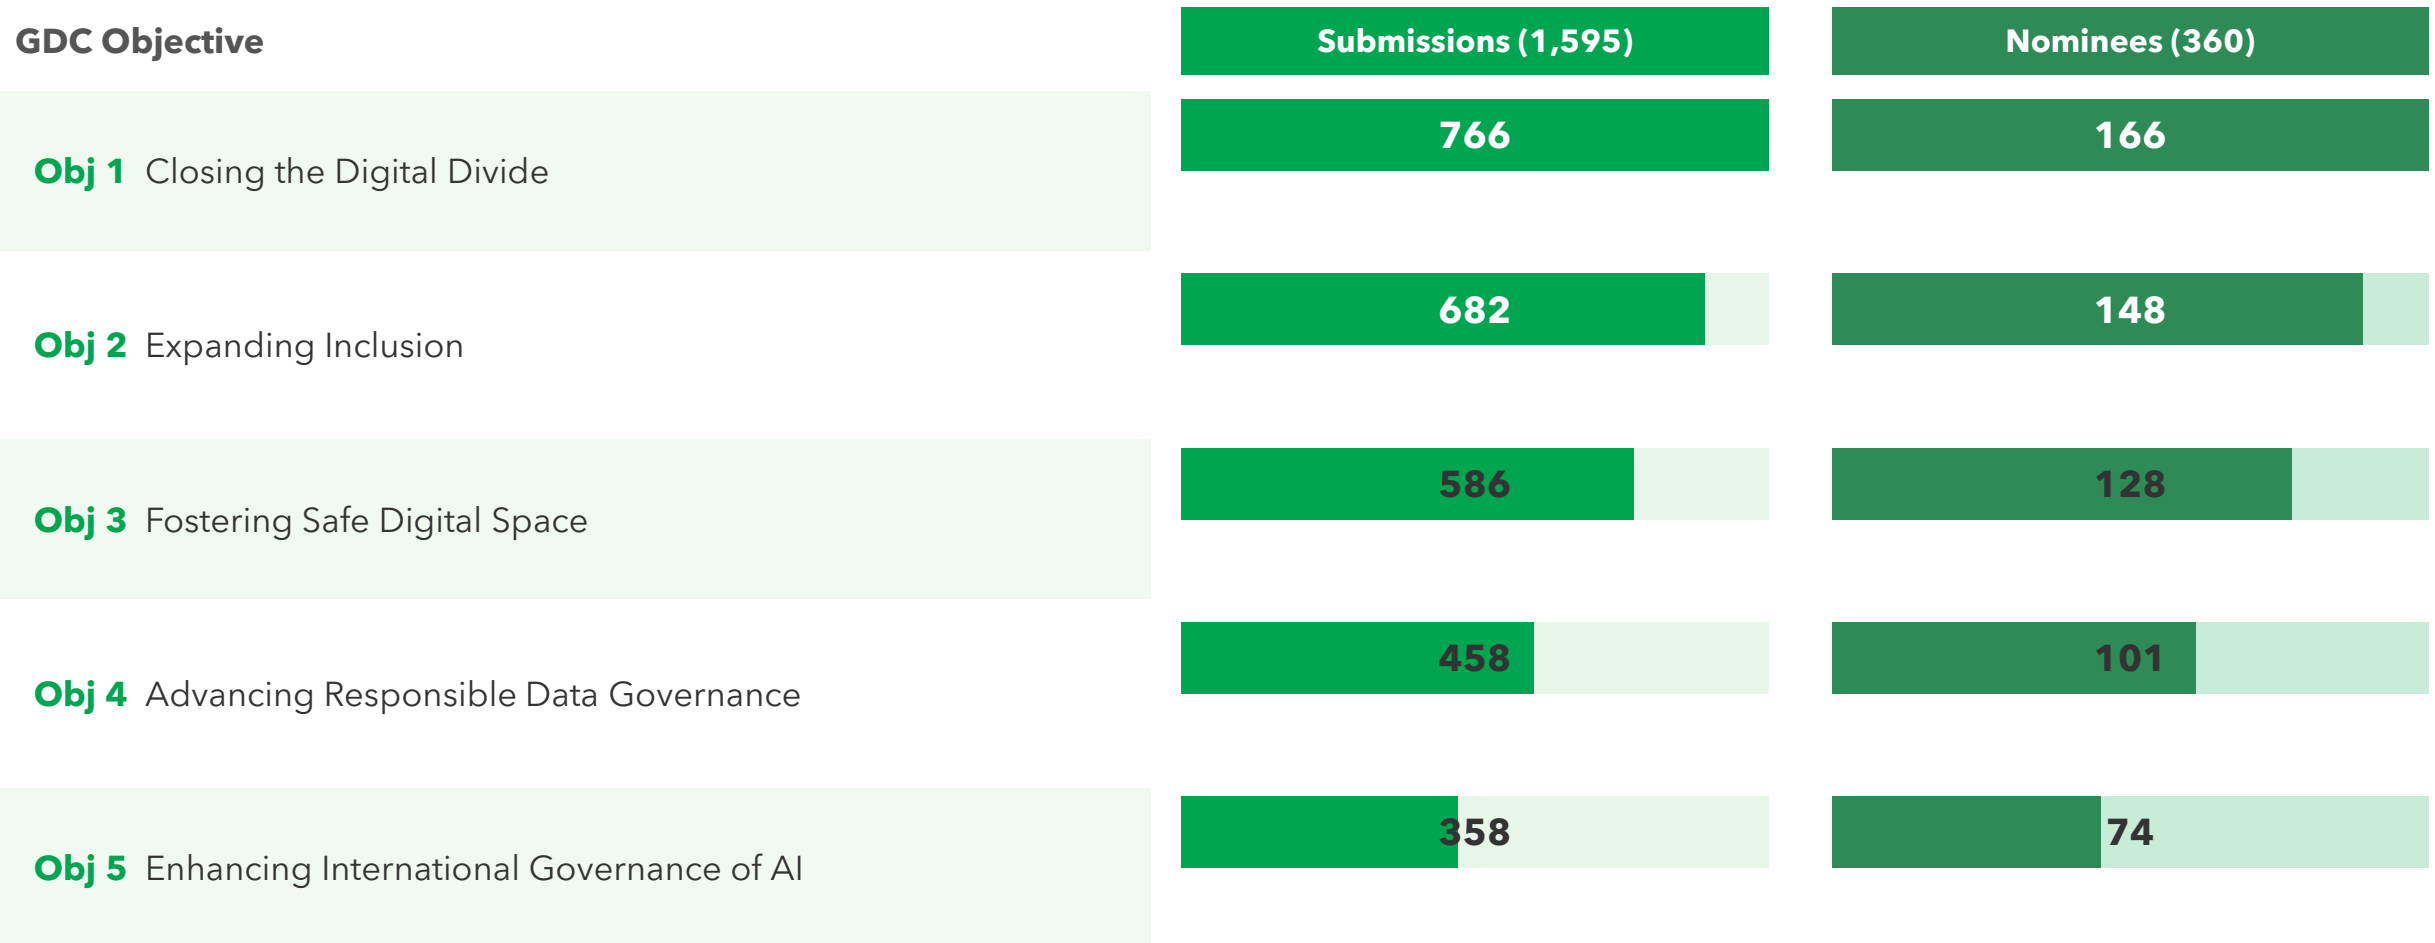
| GDC Objective | Submissions (1,595) | Nominees (360) |
|---|---|---|
| Obj 1 Closing the Digital Divide | 766 | 166 |
| Obj 2 Expanding Inclusion | 682 | 148 |
| Obj 3 Fostering Safe Digital Space | 586 | 128 |
| Obj 4 Advancing Responsible Data Governance | 458 | 101 |
| Obj 5 Enhancing International Governance of AI | 358 | 74 |